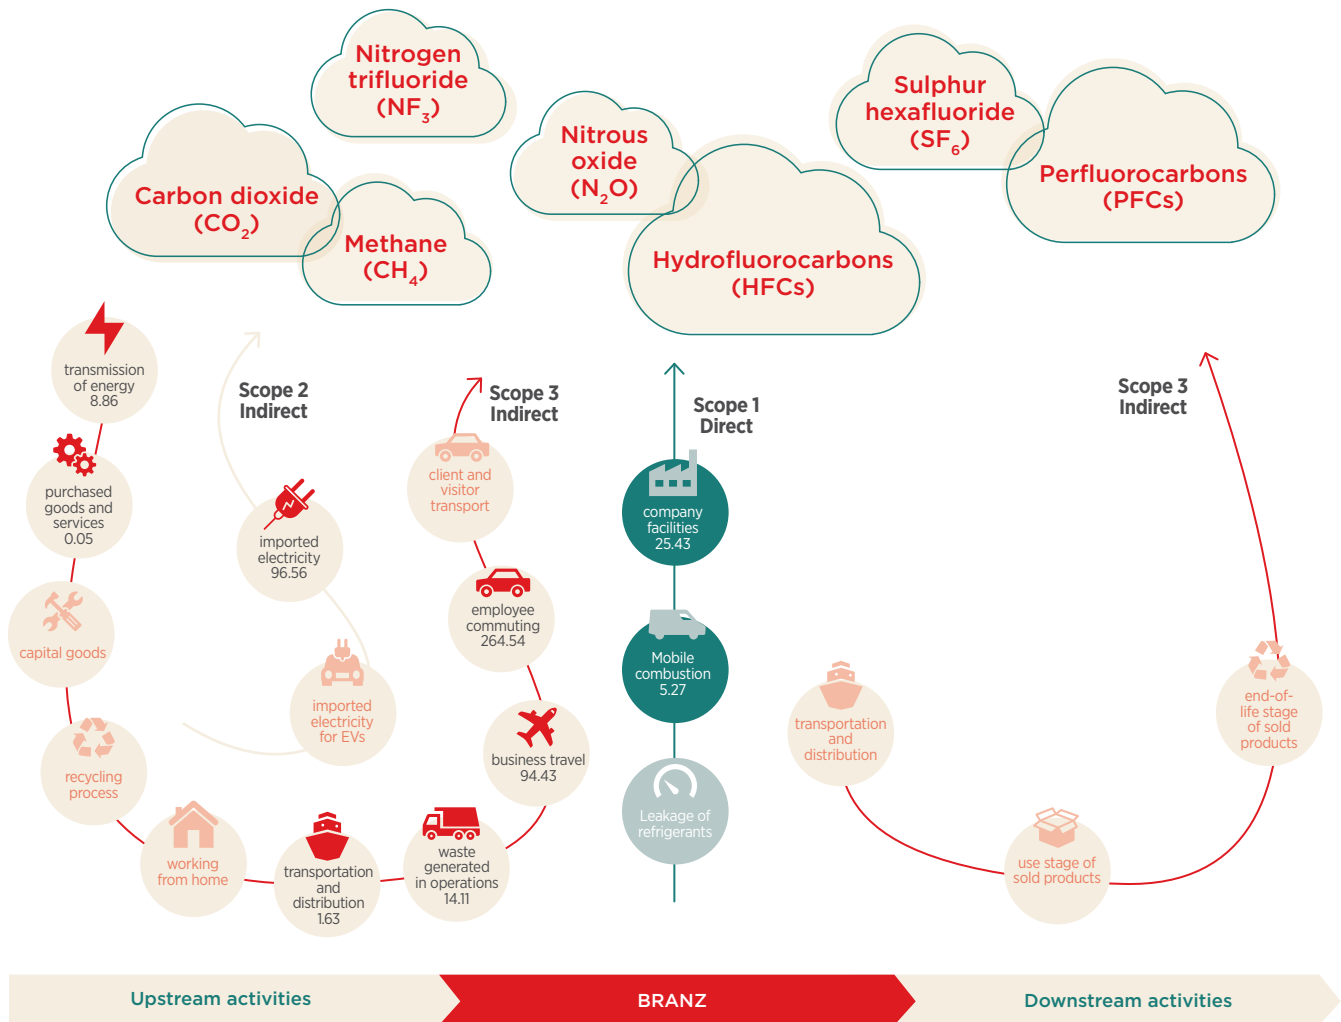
Nitrogen trifluoride ($NF_3$)

Carbon dioxide ($CO_2$)

Methane ($CH_4$)

Nitrous oxide ($N_2O$)

Hydrofluorocarbons (HFCs)

Sulphur hexafluoride ($SF_6$)

Perfluorocarbons (PFCs)

transmission of energy 8.86

purchased goods and services 0.05

capital goods

recycling process

working from home

transportation and distribution 1.63

waste generated in operations 14.11

Scope 2 Indirect

imported electricity 96.56

imported electricity for EVs

Scope 3 Indirect

client and visitor transport

employee commuting 264.54

business travel 94.43

Scope 1 Direct

company facilities 25.43

Mobile combustion 5.27

Leakage of refrigerants

Scope 3 Indirect

transportation and distribution

use stage of sold products

end-of-life stage of sold products

Upstream activities

BRANZ

Downstream activities